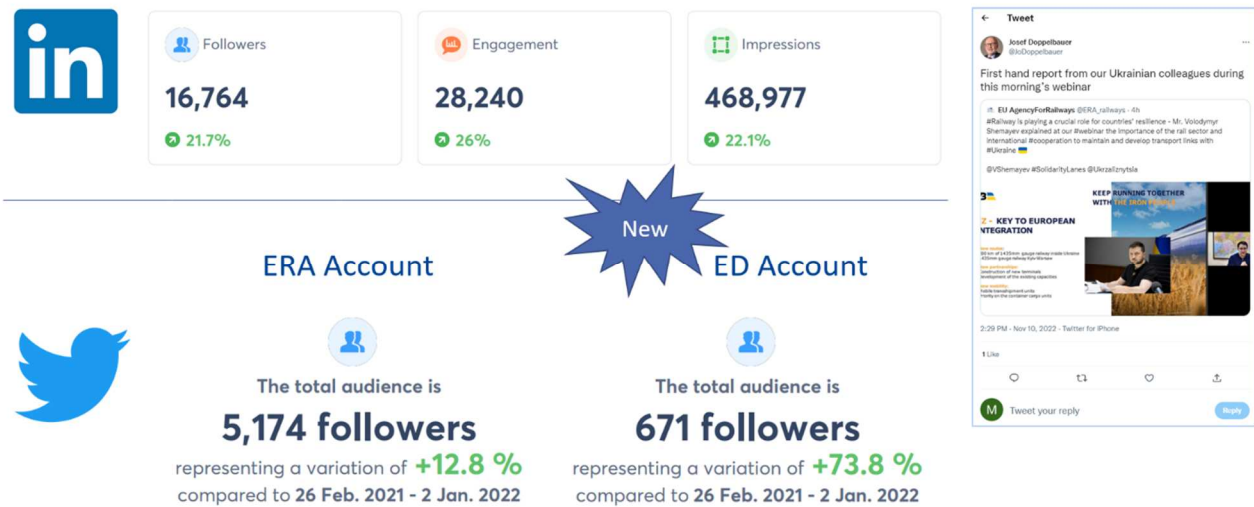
in

Followers
16,764
21.7%

Engagement
28,240
26%

Impressions
468,977
22.1%

New

ERA Account

The total audience is
5,174 followers
representing a variation of +12.8 %
compared to 26 Feb. 2021 - 2 Jan. 2022

ED Account

The total audience is
671 followers
representing a variation of +73.8 %
compared to 26 Feb. 2021 - 2 Jan. 2022

← Tweet

Josef Doppelbauer
@JoDoppelbauer

First hand report from our Ukrainian colleagues during this morning's webinar

EU AgencyForRailways @ERA_railways · 4h
#Railway is playing a crucial role for countries' resilience - Mr. Volodymyr Shemayev explained at our #webinar the importance of the rail sector and international #cooperation to maintain and develop transport links with #Ukraine

@VShemayev #SolidarityLanes @Ukrzaliznytsia

KEEP RUNNING TOGETHER WITH THE IRON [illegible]

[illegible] - KEY TO EUROPEAN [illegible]NTEGRATION

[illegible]

2:29 PM · Nov 10, 2022 · Twitter for iPhone

1 Like

M Tweet your reply
Reply